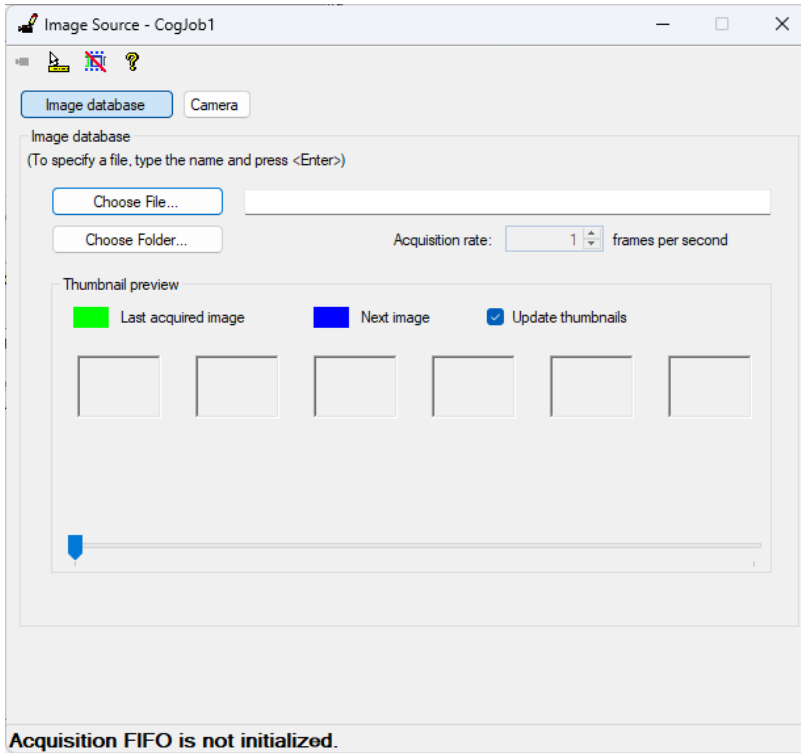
Image Source - CogJob1

Image database
Camera

Image database
(To specify a file, type the name and press <Enter>)

Choose File...
Choose Folder...
Acquisition rate: 1 frames per second

Thumbnail preview
Last acquired image
Next image
Update thumbnails

Acquisition FIFO is not initialized.